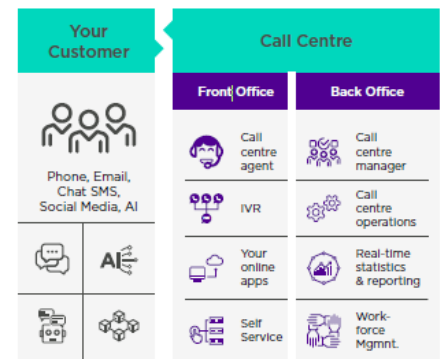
Your Customer

Phone, Email, Chat SMS, Social Media, AI

AI

Call Centre

Front Office

Call centre agent

IVR

Your online apps

Self Service

Back Office

Call centre manager

Call centre operations

Real-time statistics & reporting

Work-force Mgmnt.